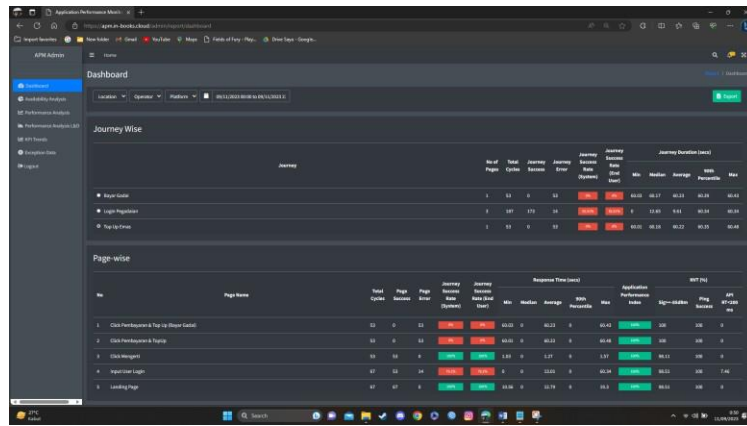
Application Performance Monit... ×

https://apm.m-books.cloud/admin/report/dashboard

Import favorites | New folder | Gmail | YouTube | Maps | Fields of Fury - Play... | Drive Says - Google...

APM Admin

Home

Dashboard

Availability Analysis

Performance Analysis

Performance Analysis LBO

API Trends

Exception Data

Logout

Dashboard

Home / Dashboard

Location | Operator | Platform | 09/11/2023 00:00 to 09/11/2023 2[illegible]

Export

Journey Wise

| Journey | No of Pages | Total Cycles | Journey Success | Journey Error | Journey Success Rate (System) | Journey Success Rate (End User) | Min | Median | Average | 90th Percentile | Max |
|---|---|---|---|---|---|---|---|---|---|---|---|
| Bayar Gadai | 1 | 53 | 0 | 53 | 0% | 0% | 60.03 | 60.17 | 60.23 | 60.39 | 60.43 |
| Login Pegadaian | 3 | 187 | 173 | 14 | 92.51% | 92.51% | 0 | 12.85 | 9.81 | 60.34 | 60.39 |
| Top Up Emas | 1 | 53 | 0 | 53 | 0% | 0% | 60.01 | 60.18 | 60.22 | 60.35 | 60.48 |

Journey Duration (secs)

Page-wise

| No | Page Name | Total Cycles | Page Success | Page Error | Journey Success Rate (System) | Journey Success Rate (End User) | Min | Median | Average | 90th Percentile | Max | Application Performance Index | Sig---Mdlfkn | Ping Success | API RT<100 ms |
|---|---|---|---|---|---|---|---|---|---|---|---|---|---|---|---|
| 1 | Click Pembayaran & Top Up (Bayar Gadai) | 53 | 0 | 53 | 0% | 0% | 60.03 | 0 | 60.23 | 0 | 60.43 | 100% | 100 | 100 | 0 |
| 2 | Click Pembayaran & TopUp | 53 | 0 | 53 | 0% | 0% | 60.01 | 0 | 60.22 | 0 | 60.48 | 100% | 100 | 100 | 0 |
| 3 | Click Mengerti | 53 | 53 | 0 | 100% | 100% | 1.03 | 0 | 1.27 | 0 | 1.57 | 100% | 98.11 | 100 | 0 |
| 4 | Input User Login | 67 | 53 | 14 | 79.1% | 79.1% | 0 | 0 | 13.01 | 0 | 60.34 | 100% | 98.51 | 100 | 7.46 |
| 5 | Loading Page | 67 | 67 | 0 | 100% | 100% | 10.98 | 0 | 12.78 | 0 | 18.3 | 100% | 98.51 | 100 | 0 |

Response Time (secs)

NVT (%)

27°C
Kabut

Search